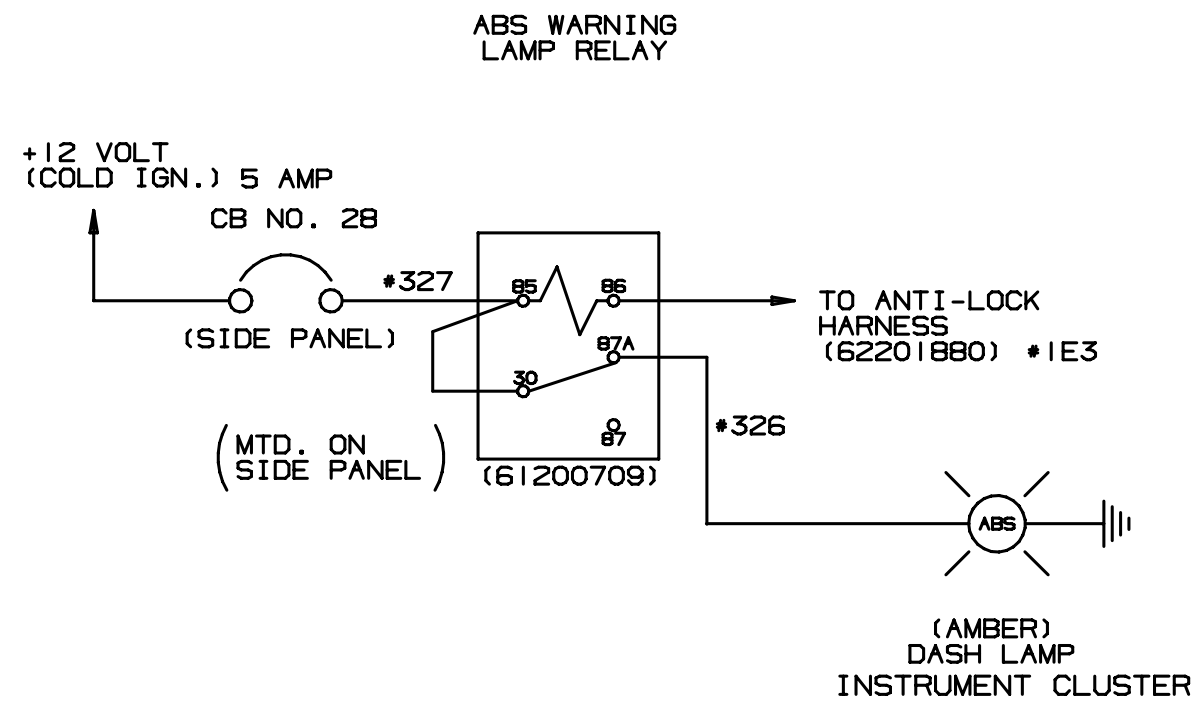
ABS WARNING
LAMP RELAY

+12 VOLT
(COLD IGN.) 5 AMP

CB NO. 28

#327

85

86

TO ANTI-LOCK
HARNESS
(62201880) #1E3

(SIDE PANEL)

87A

30

#326

(MTD. ON
SIDE PANEL)

87

(61200709)

ABS

(AMBER)
DASH LAMP
INSTRUMENT CLUSTER